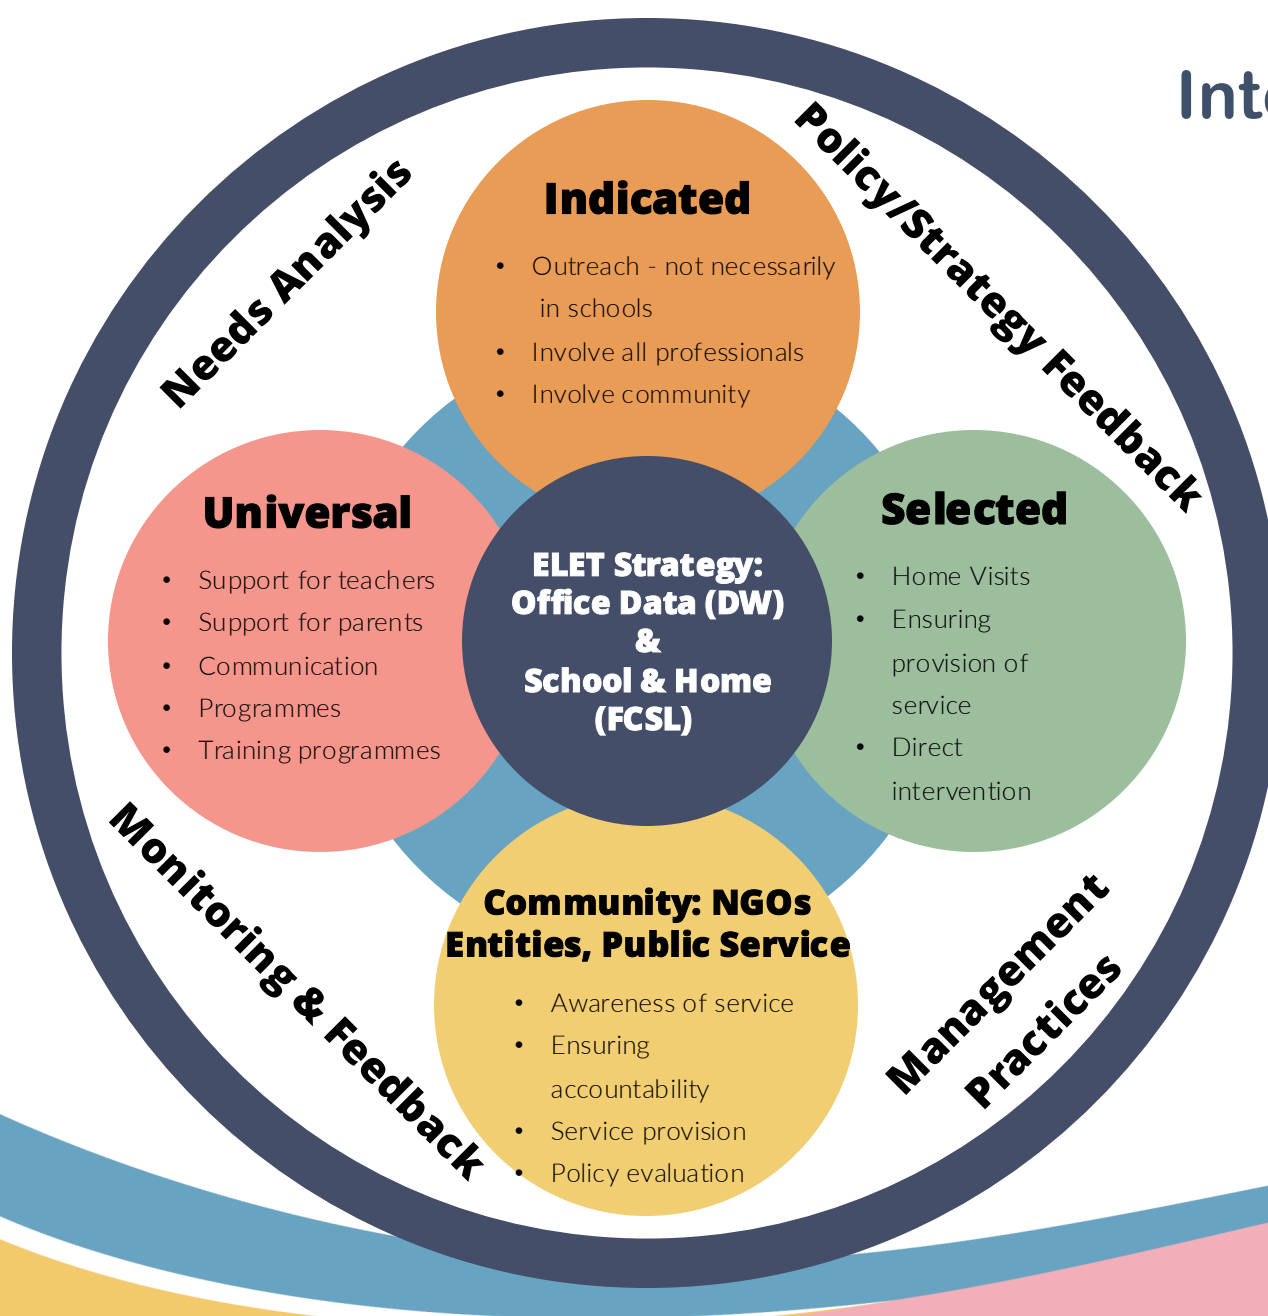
Int

Needs Analysis

Policy/Strategy Feedback

Indicated

- Outreach - not necessarily in schools
- Involve all professionals
- Involve community

Universal

- Support for teachers
- Support for parents
- Communication
- Programmes
- Training programmes

ELET Strategy: Office Data (DW) & School & Home (FCSL)

Selected

- Home Visits
- Ensuring provision of service
- Direct intervention

Community: NGOs Entities, Public Service

- Awareness of service
- Ensuring accountability
- Service provision
- Policy evaluation

Monitoring & Feedback

Management Practices